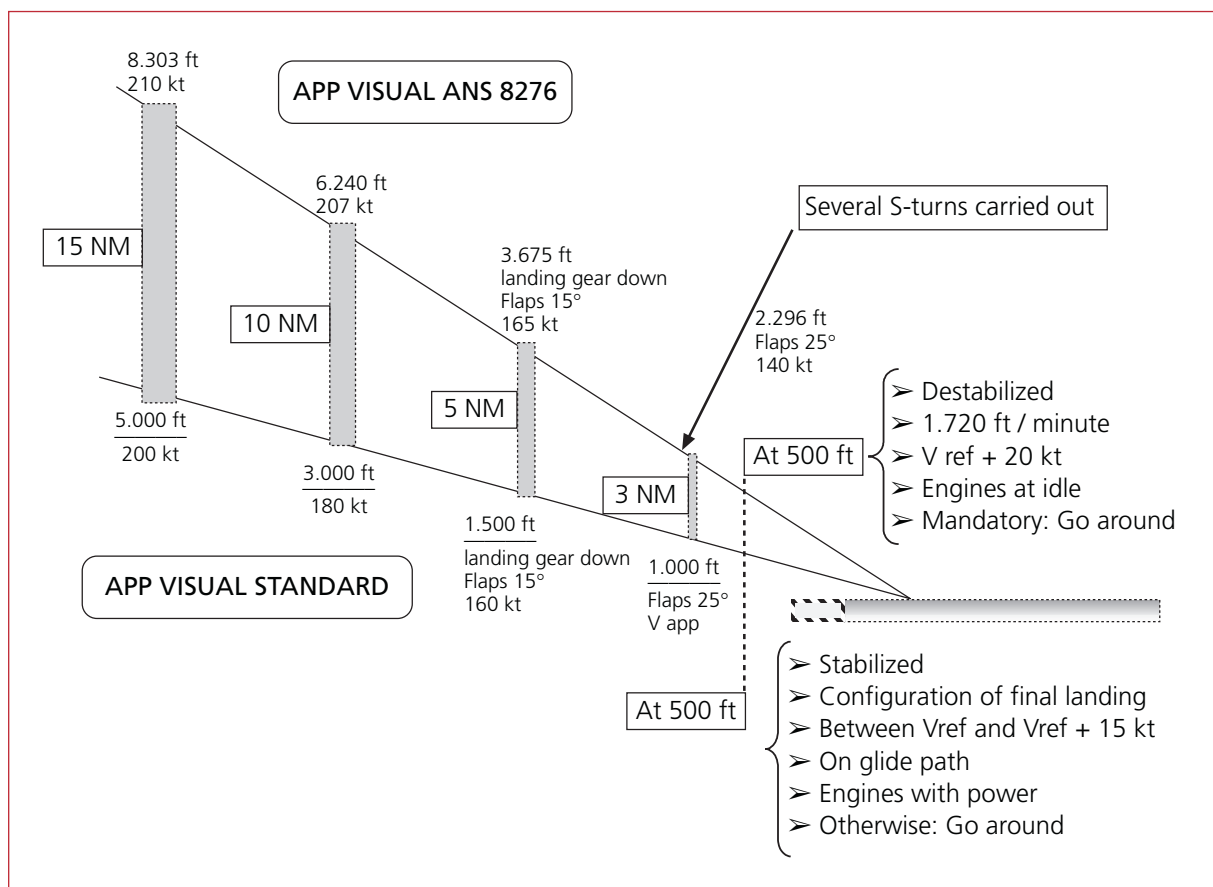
8.303 ft
210 kt

APP VISUAL ANS 8276

6.240 ft
207 kt

Several S-turns carried out

15 NM

3.675 ft
landing gear down
Flaps 15°
165 kt

10 NM

2.296 ft
Flaps 25°
140 kt

5.000 ft
200 kt

5 NM

➢ Destabilized
➢ 1.720 ft / minute
➢ V ref + 20 kt
➢ Engines at idle
➢ Mandatory: Go around

At 500 ft

3.000 ft
180 kt

3 NM

1.500 ft
landing gear down
Flaps 15°
160 kt

APP VISUAL STANDARD

1.000 ft
Flaps 25°
V app

➢ Stabilized
➢ Configuration of final landing
➢ Between Vref and Vref + 15 kt
➢ On glide path
➢ Engines with power
➢ Otherwise: Go around

At 500 ft